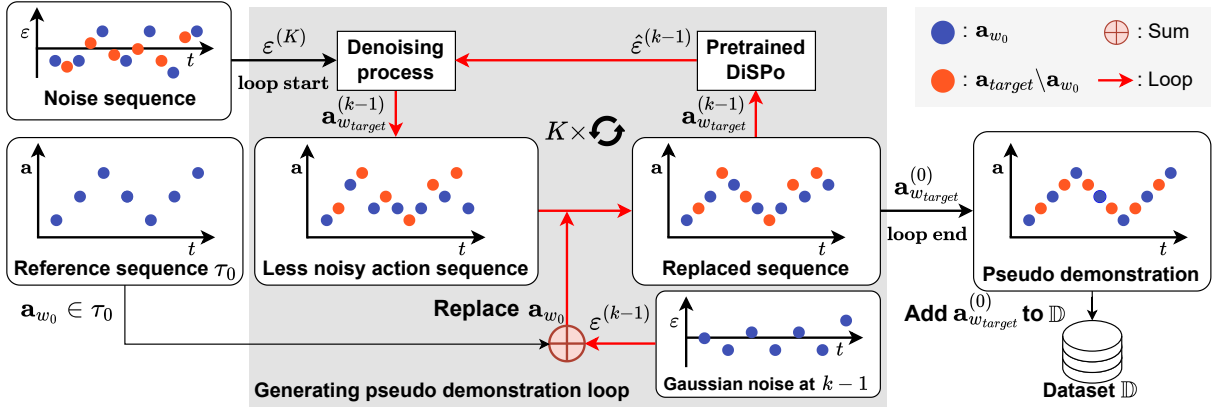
$\varepsilon$

$t$

Noise sequence

$\varepsilon^{(K)}$

loop start

Denoising process

$\hat{\varepsilon}^{(k-1)}$

Pretrained DiSPo

: $\mathbf{a}_{w_0}$

: Sum

: $\mathbf{a}_{target} \backslash \mathbf{a}_{w_0}$

: Loop

$\mathbf{a}_{w_{target}}^{(k-1)}$

$K \times$

$\mathbf{a}_{w_{target}}^{(k-1)}$

$\mathbf{a}$

$t$

Reference sequence $\tau_0$

$\mathbf{a}$

$t$

Less noisy action sequence

$\mathbf{a}$

$t$

Replaced sequence

$\mathbf{a}_{w_{target}}^{(0)}$

loop end

$\mathbf{a}$

$t$

Pseudo demonstration

$\mathbf{a}_{w_0} \in \tau_0$

Replace $\mathbf{a}_{w_0}$

$\varepsilon^{(k-1)}$

$\varepsilon$

$t$

Gaussian noise at $k-1$

Add $\mathbf{a}_{w_{target}}^{(0)}$ to $\mathbb{D}$

Generating pseudo demonstration loop

Dataset $\mathbb{D}$